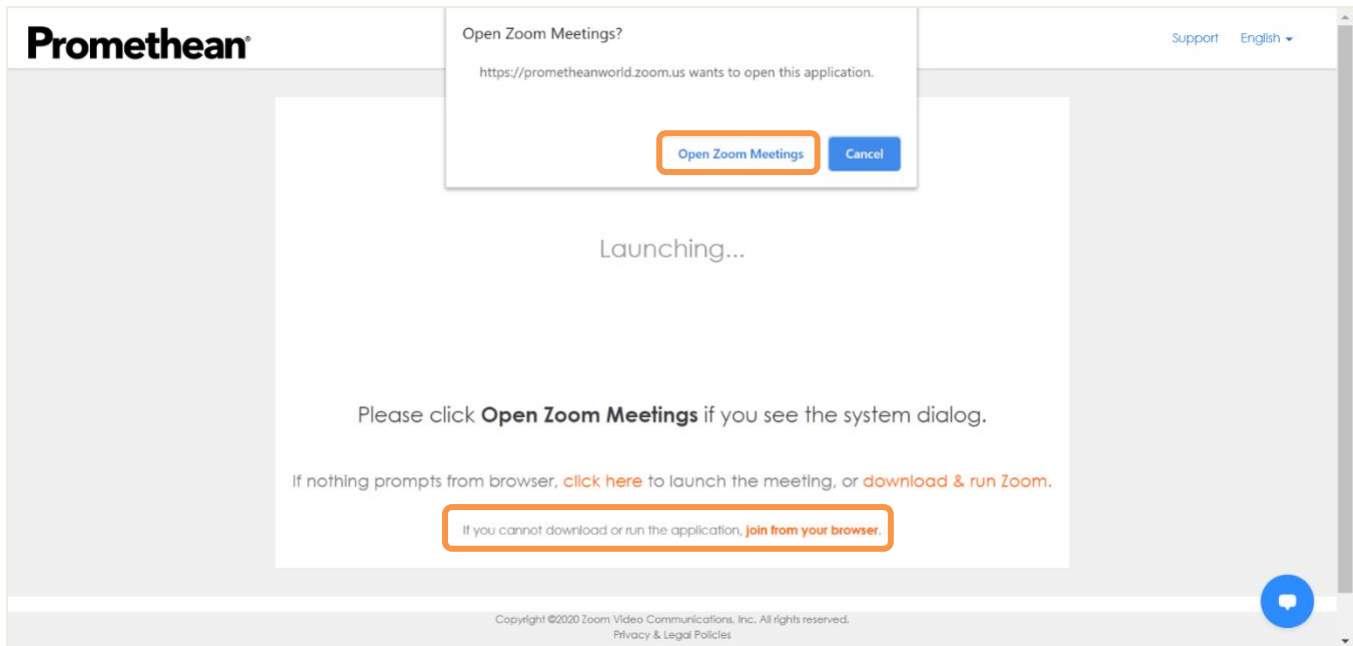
Promethean

Open Zoom Meetings?

https://prometheanworld.zoom.us wants to open this application.

Open Zoom Meetings

Cancel

Support English

Launching...

Please click **Open Zoom Meetings** if you see the system dialog.

If nothing prompts from browser, click here to launch the meeting, or download & run Zoom.

If you cannot download or run the application, join from your browser.

Copyright ©2020 Zoom Video Communications, Inc. All rights reserved.
Privacy & Legal Policies